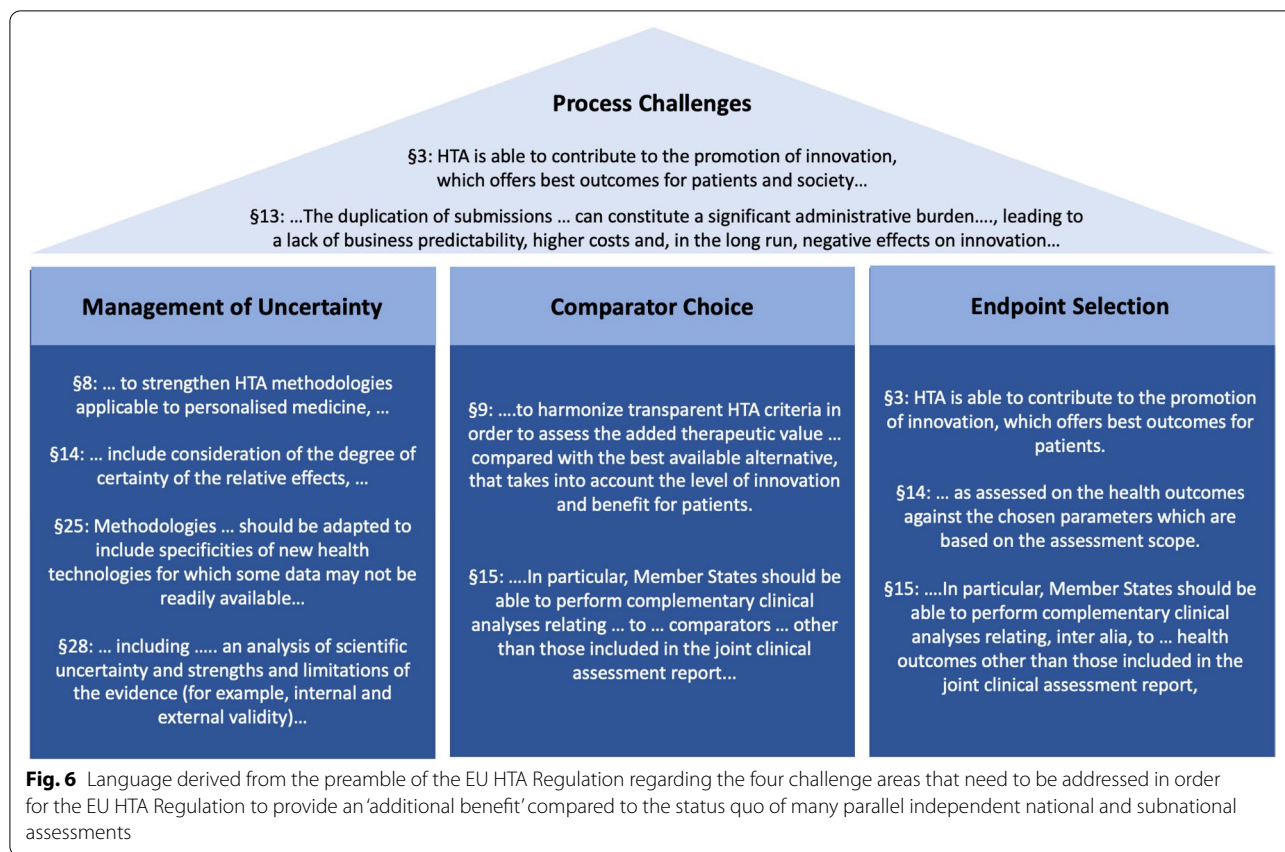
Process Challenges

§3: HTA is able to contribute to the promotion of innovation, which offers best outcomes for patients and society…

§13: …The duplication of submissions … can constitute a significant administrative burden…., leading to a lack of business predictability, higher costs and, in the long run, negative effects on innovation…

Management of Uncertainty

§8: … to strengthen HTA methodologies applicable to personalised medicine, …

§14: … include consideration of the degree of certainty of the relative effects, …

§25: Methodologies … should be adapted to include specificities of new health technologies for which some data may not be readily available…

§28: … including ….. an analysis of scientific uncertainty and strengths and limitations of the evidence (for example, internal and external validity)…

Comparator Choice

§9: ….to harmonize transparent HTA criteria in order to assess the added therapeutic value … compared with the best available alternative, that takes into account the level of innovation and benefit for patients.

§15: ….In particular, Member States should be able to perform complementary clinical analyses relating … to … comparators … other than those included in the joint clinical assessment report…

Endpoint Selection

§3: HTA is able to contribute to the promotion of innovation, which offers best outcomes for patients.

§14: … as assessed on the health outcomes against the chosen parameters which are based on the assessment scope.

§15: ….In particular, Member States should be able to perform complementary clinical analyses relating, inter alia, to … health outcomes other than those included in the joint clinical assessment report,

Fig. 6 Language derived from the preamble of the EU HTA Regulation regarding the four challenge areas that need to be addressed in order for the EU HTA Regulation to provide an 'additional benefit' compared to the status quo of many parallel independent national and subnational assessments